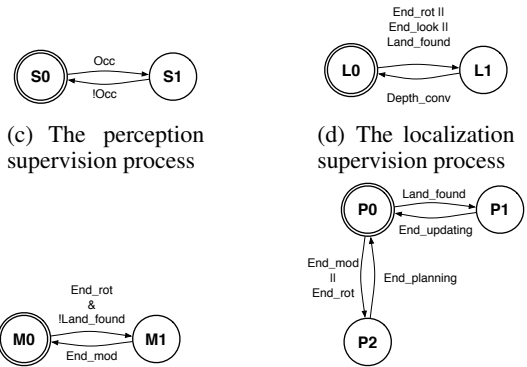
S0
Occ
!Occ
S1

(c) The perception supervision process

End_rot ||
End_look ||
Land_found
L0
L1
Depth_conv

(d) The localization supervision process

P0
Land_found
P1
End_updating
End_mod
||
End_rot
End_planning
P2

End_rot
&
!Land_found
M0
M1
End_mod